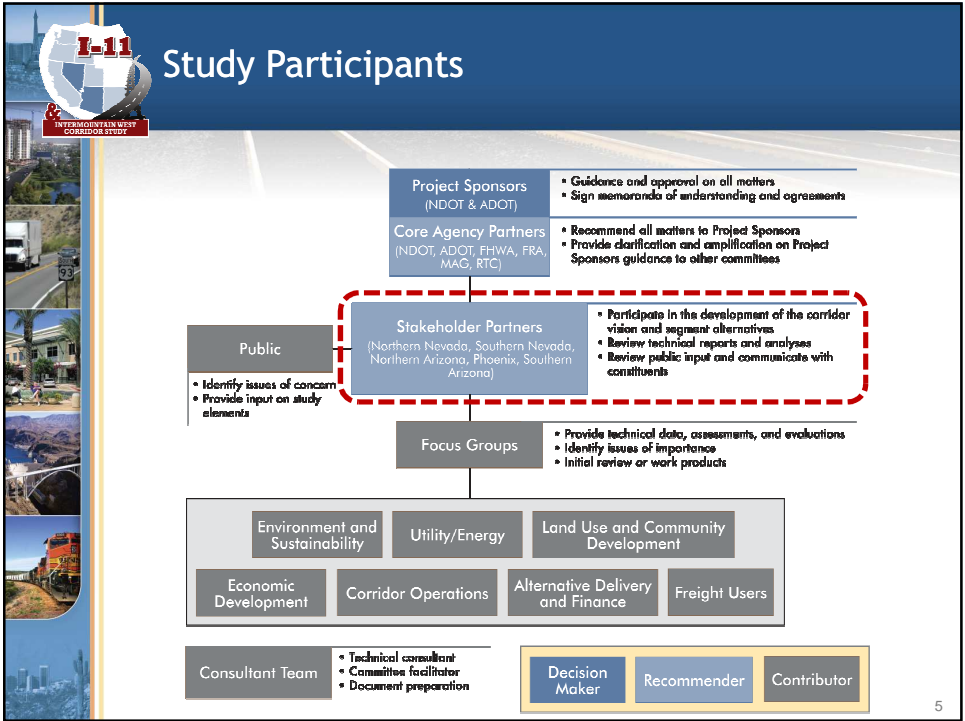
I-11 & INTERMOUNTAIN WEST CORRIDOR STUDY

Study Participants

Project Sponsors (NDOT & ADOT)
• Guidance and approval on all matters
• Sign memoranda of understanding and agreements

Core Agency Partners (NDOT, ADOT, FHWA, FRA, MAG, RTC)
• Recommend all matters to Project Sponsors
• Provide clarification and amplification on Project Sponsors guidance to other committees

Public
• Identify issues of concern
• Provide input on study elements

Stakeholder Partners (Northern Nevada, Southern Nevada, Northern Arizona, Phoenix, Southern Arizona)
• Participate in the development of the corridor vision and segment alternatives
• Review technical reports and analyses
• Review public input and communicate with constituents

Focus Groups
• Provide technical data, assessments, and evaluations
• Identify issues of importance
• Initial review or work products

Environment and Sustainability
Utility/Energy
Land Use and Community Development
Economic Development
Corridor Operations
Alternative Delivery and Finance
Freight Users

Consultant Team
• Technical consultant
• Committee facilitator
• Document preparation

Decision Maker
Recommender
Contributor

93

5